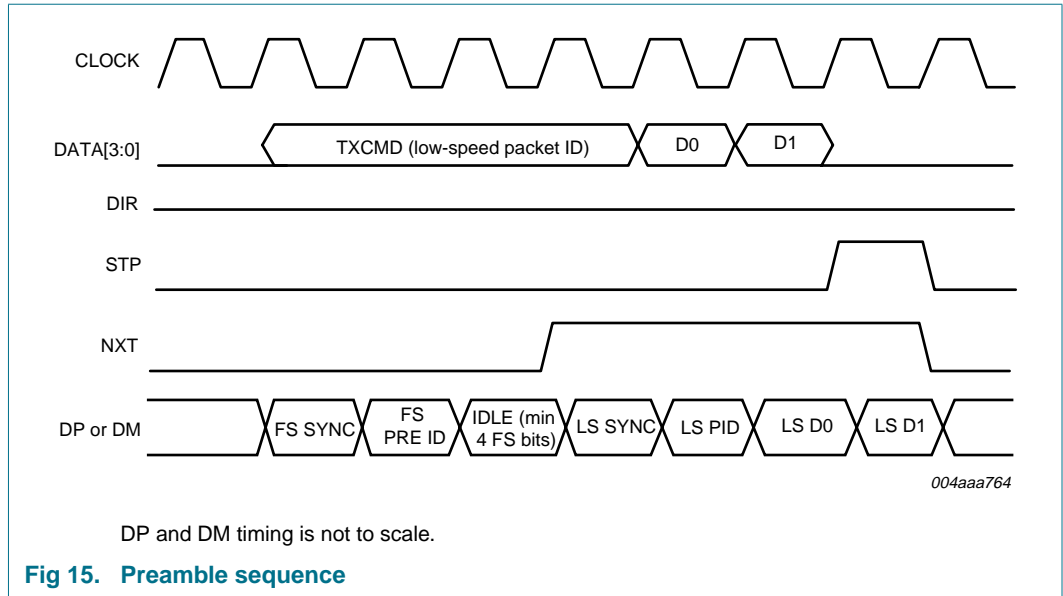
CLOCK

DATA[3:0]

TXCMD (low-speed packet ID)

D0

D1

DIR

STP

NXT

DP or DM

FS SYNC

FS PRE ID

IDLE (min 4 FS bits)

LS SYNC

LS PID

LS D0

LS D1

004aaa764

DP and DM timing is not to scale.

Fig 15. Preamble sequence